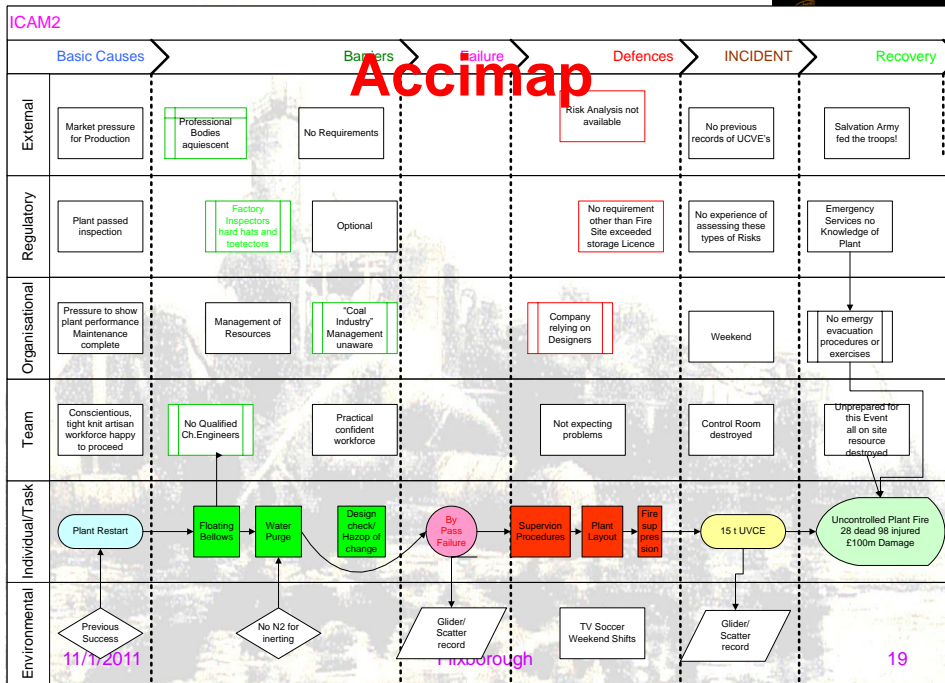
ICAM2

Basic Causes | Barriers | Failure | Defences | INCIDENT | Recovery

Accimap

External

Market pressure for Production

Professional Bodies aquiescent

No Requirements

Risk Analysis not available

No previous records of UCVE's

Salvation Army fed the troops!

Regulatory

Plant passed inspection

Factory Inspectors hard hats and toetectors

Optional

No requirement other than Fire Site exceeded storage Licence

No experience of assessing these types of Risks

Emergency Services no Knowledge of Plant

Organisational

Pressure to show plant performance Maintenance complete

Management of Resources

"Coal Industry" Management unaware

Company relying on Designers

Weekend

No emergy evacuation procedures or exercises

Team

Conscientious, tight knit artisan workforce happy to proceed

No Qualified Ch.Engineers

Practical confident workforce

Not expecting problems

Control Room destroyed

Unprepared for this Event all on site resource destroyed

Individual/Task

Plant Restart

Floating Bellows

Water Purge

Design check/ Hazop of change

By Pass Failure

Supervion Procedures

Plant Layout

Fire sup pres sion

15 t UVCE

Uncontrolled Plant Fire 28 dead 98 injured £100m Damage

Environmental

Previous Success

No N2 for inerting

Glider/ Scatter record

TV Soccer Weekend Shifts

Glider/ Scatter record

11/1/2011

Flixborough

19